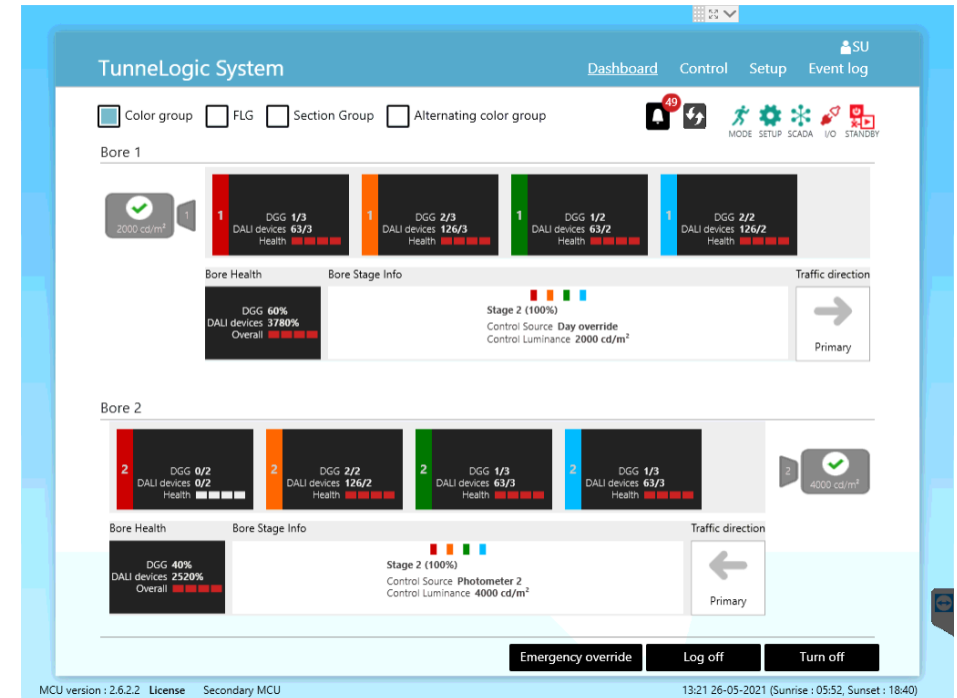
SU

TunneLogic System

Dashboard Control Setup Event log

Color group FLG Section Group Alternating color group

49

MODE SETUP SCADA I/O STANDBY

Bore 1

2000 cd/m$^2$

1

1 DGG 1/3 DALI devices 63/3 Health

1 DGG 2/3 DALI devices 126/3 Health

1 DGG 1/2 DALI devices 63/2 Health

1 DGG 2/2 DALI devices 126/2 Health

Bore Health

DGG 60% DALI devices 3780% Overall

Bore Stage Info

Stage 2 (100%)
Control Source Day override
Control Luminance 2000 cd/m$^2$

Traffic direction

Primary

Bore 2

2 DGG 0/2 DALI devices 0/2 Health

2 DGG 2/2 DALI devices 126/2 Health

2 DGG 1/3 DALI devices 63/3 Health

2 DGG 1/3 DALI devices 63/3 Health

2

4000 cd/m$^2$

Bore Health

DGG 40% DALI devices 2520% Overall

Bore Stage Info

Stage 2 (100%)
Control Source Photometer 2
Control Luminance 4000 cd/m$^2$

Traffic direction

Primary

Emergency override Log off Turn off

MCU version : 2.6.2.2 License Secondary MCU

13:21 26-05-2021 (Sunrise : 05:52, Sunset : 18:40)